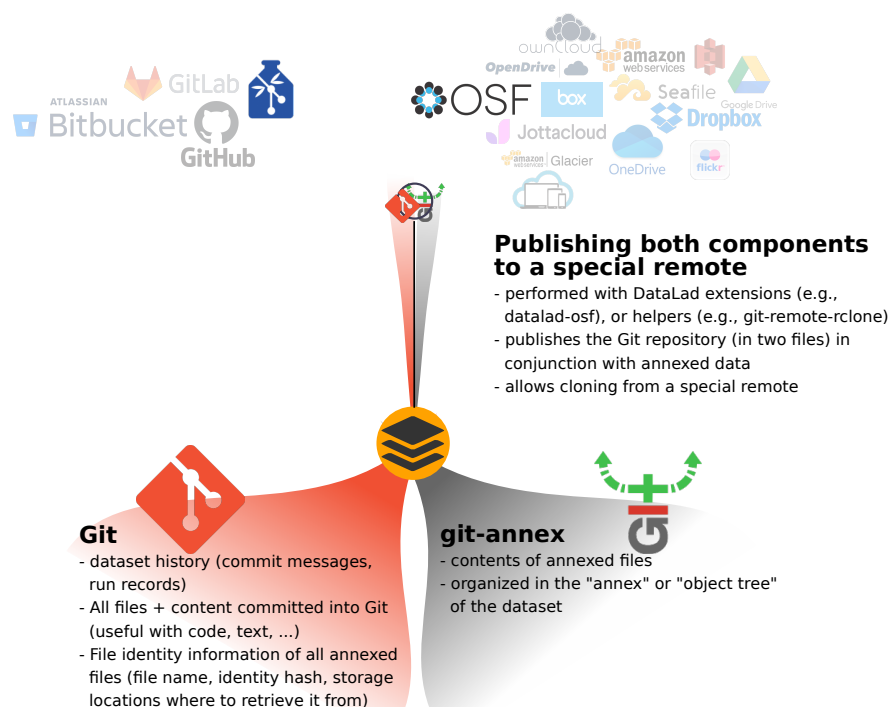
ATLASSIAN Bitbucket

GitLab

GitHub

ownCloud

OpenDrive

amazon web services

OSF

box

Seafile

Google Drive

Dropbox

Jottacloud

amazon web services Glacier

OneDrive

flickr

Publishing both components to a special remote

- performed with DataLad extensions (e.g., datalad-osf), or helpers (e.g., git-remote-rclone)
- publishes the Git repository (in two files) in conjunction with annexed data
- allows cloning from a special remote

Git

- dataset history (commit messages, run records)
- All files + content committed into Git (useful with code, text, ...)
- File identity information of all annexed files (file name, identity hash, storage locations where to retrieve it from)

git-annex

- contents of annexed files
- organized in the "annex" or "object tree" of the dataset